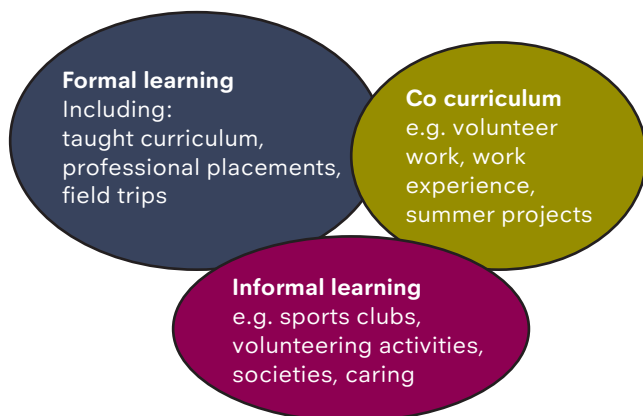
Formal learning
Including:
taught curriculum,
professional placements,
field trips

Co curriculum
e.g. volunteer
work, work
experience,
summer projects

Informal learning
e.g. sports clubs,
volunteering activities,
societies, caring